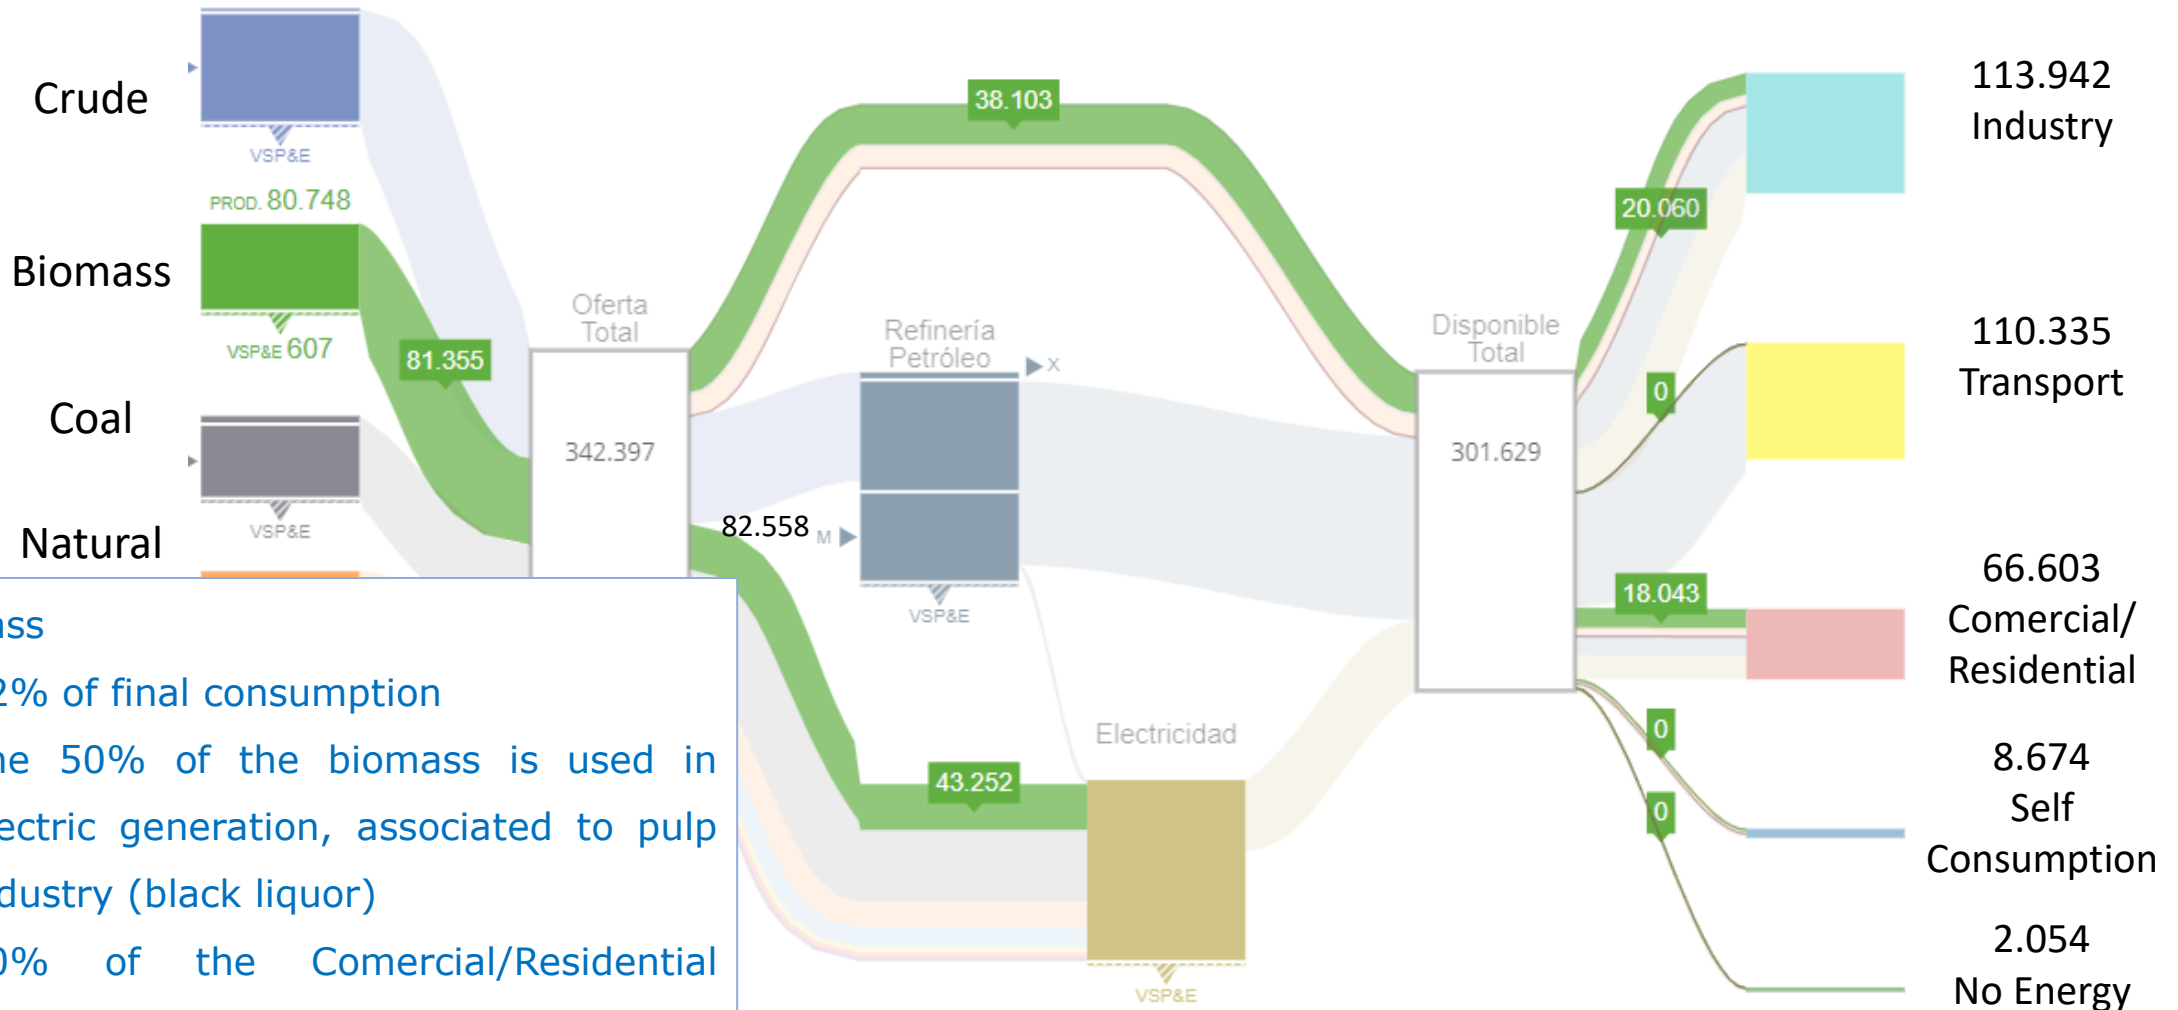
Crude

VSP&E

PROD. 80.748

Biomass

VSP&E 607

Coal

VSP&E

Natural

81.355

Oferta Total

342.397

38.103

Refinería Petróleo

X

82.558 M

VSP&E

Electricidad

43.252

VSP&E

Disponible Total

301.629

20.060

0

18.043

0

0

113.942 Industry

110.335 Transport

66.603 Comercial/ Residential

8.674 Self Consumption

2.054 No Energy

ss

2% of final consumption

ne 50% of the biomass is used in ectric generation, associated to pulp dustry (black liquor)

0% of the Comercial/Residential